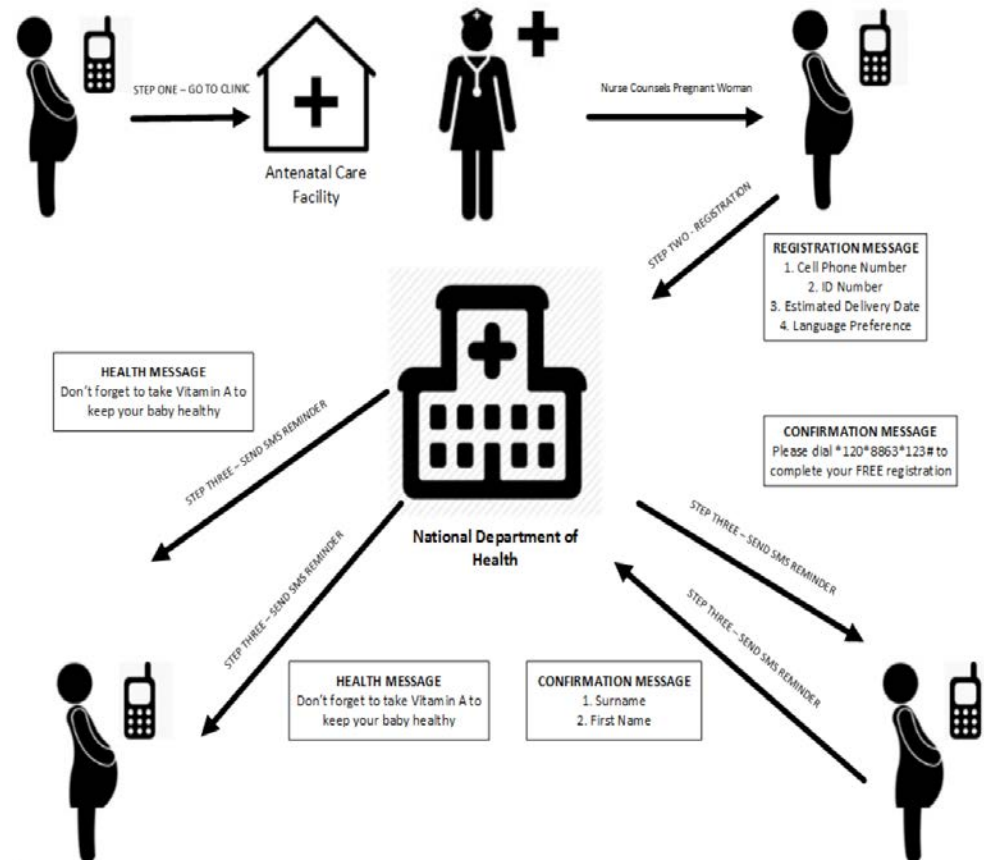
STEP ONE – GO TO CLINIC

Antenatal Care Facility

Nurse Counsels Pregnant Woman

STEP TWO - REGISTRATION

REGISTRATION MESSAGE
1. Cell Phone Number
2. ID Number
3. Estimated Delivery Date
4. Language Preference

HEALTH MESSAGE
Don't forget to take Vitamin A to keep your baby healthy

STEP THREE – SEND SMS REMINDER

CONFIRMATION MESSAGE
Please dial *120*8863*123# to complete your FREE registration

National Department of Health

STEP THREE – SEND SMS REMINDER

STEP THREE – SEND SMS REMINDER

STEP THREE – SEND SMS REMINDER

HEALTH MESSAGE
Don't forget to take Vitamin A to keep your baby healthy

CONFIRMATION MESSAGE
1. Surname
2. First Name